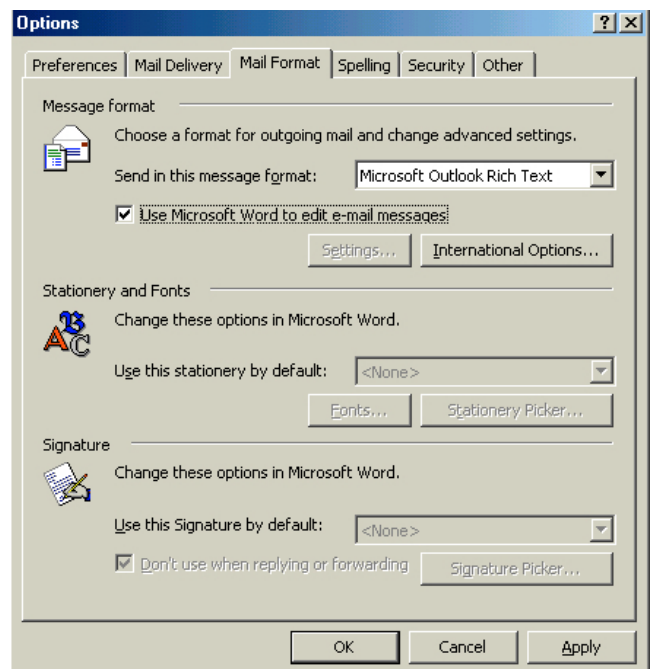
Options

?
X

Preferences | Mail Delivery | Mail Format | Spelling | Security | Other

Message format

Choose a format for outgoing mail and change advanced settings.

Send in this message format: Microsoft Outlook Rich Text

Use Microsoft Word to edit e-mail messages

Settings... International Options...

Stationery and Fonts

Change these options in Microsoft Word.

Use this stationery by default: <None>

Fonts... Stationery Picker...

Signature

Change these options in Microsoft Word.

Use this Signature by default: <None>

Don't use when replying or forwarding Signature Picker...

OK Cancel Apply